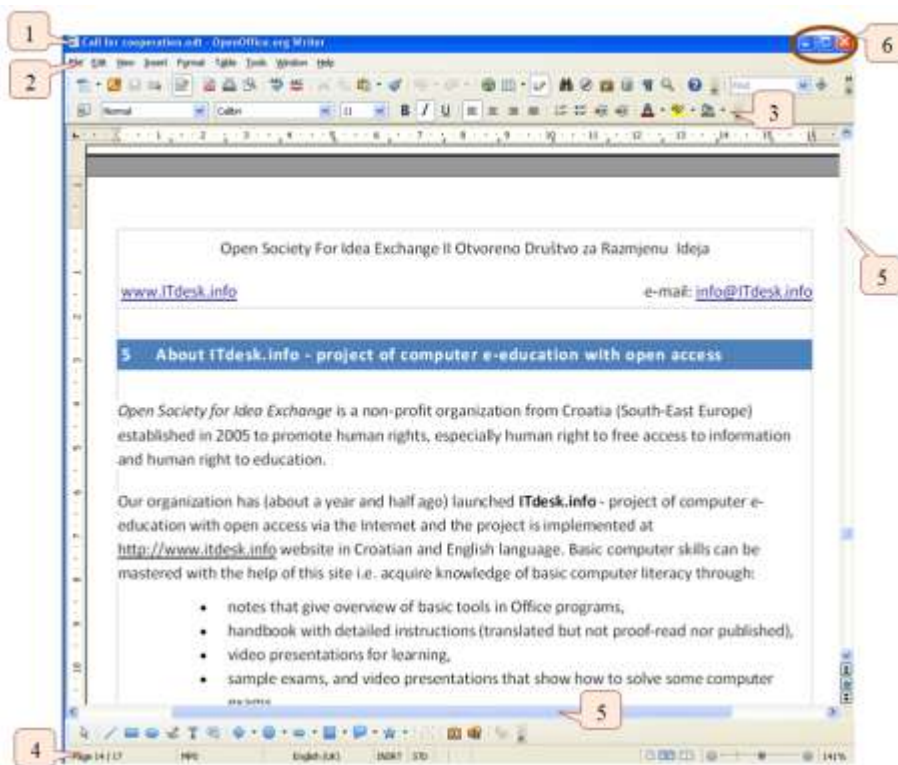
1

Call for cooperation.odt - OpenOffice.org Writer

6

2

File Edit View Insert Format Table Tools Window Help

Normal Calibri 11

3

Open Society For Idea Exchange II Otvoreno Društvo za Razmjenu Ideja

5

www.ITdesk.info e-mail: info@ITdesk.info

5 About ITdesk.info - project of computer e-education with open access

*Open Society for Idea Exchange* is a non-profit organization from Croatia (South-East Europe) established in 2005 to promote human rights, especially human right to free access to information and human right to education.

Our organization has (about a year and half ago) launched **ITdesk.info** - project of computer e-education with open access via the Internet and the project is implemented at http://www.itdesk.info website in Croatian and English language. Basic computer skills can be mastered with the help of this site i.e. acquire knowledge of basic computer literacy through:

- notes that give overview of basic tools in Office programs,
- handbook with detailed instructions (translated but not proof-read nor published),
- video presentations for learning,
- sample exams, and video presentations that show how to solve some computer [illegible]

5

4

Page 14 / 17 English (UK) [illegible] STD 141%